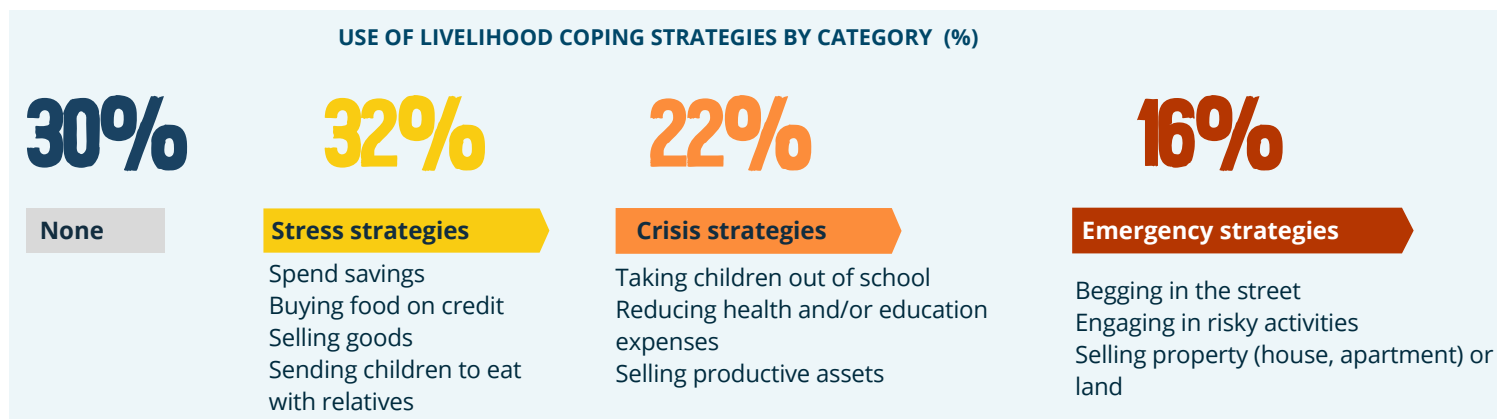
USE OF LIVELIHOOD COPING STRATEGIES BY CATEGORY (%)

30%

None

32%

Stress strategies

Spend savings
Buying food on credit
Selling goods
Sending children to eat with relatives

22%

Crisis strategies

Taking children out of school
Reducing health and/or education expenses
Selling productive assets

16%

Emergency strategies

Begging in the street
Engaging in risky activities
Selling property (house, apartment) or land